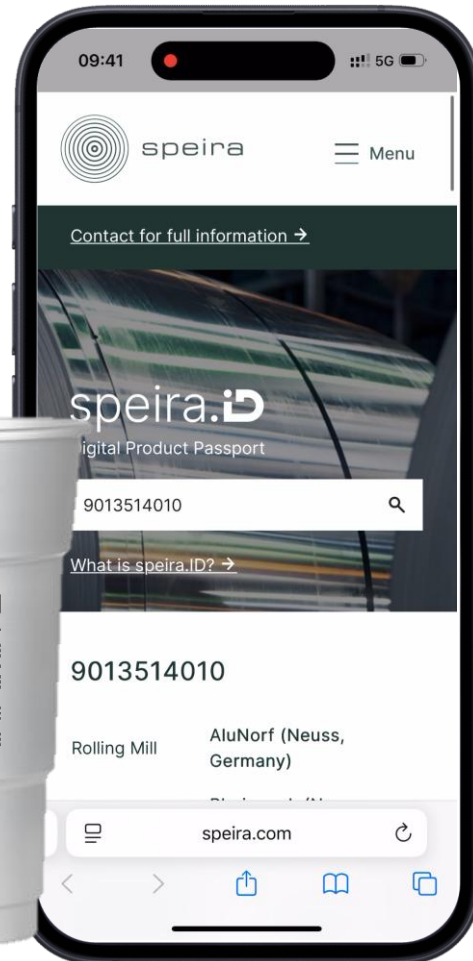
09:41

5G

speira

Menu

Contact for full information →

speira.iD

igital Product Passport

9013514010

What is speira.ID? →

9013514010

| Rolling Mill | AluNorf (Neuss, Germany) |
|---|---|

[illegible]

speira.com